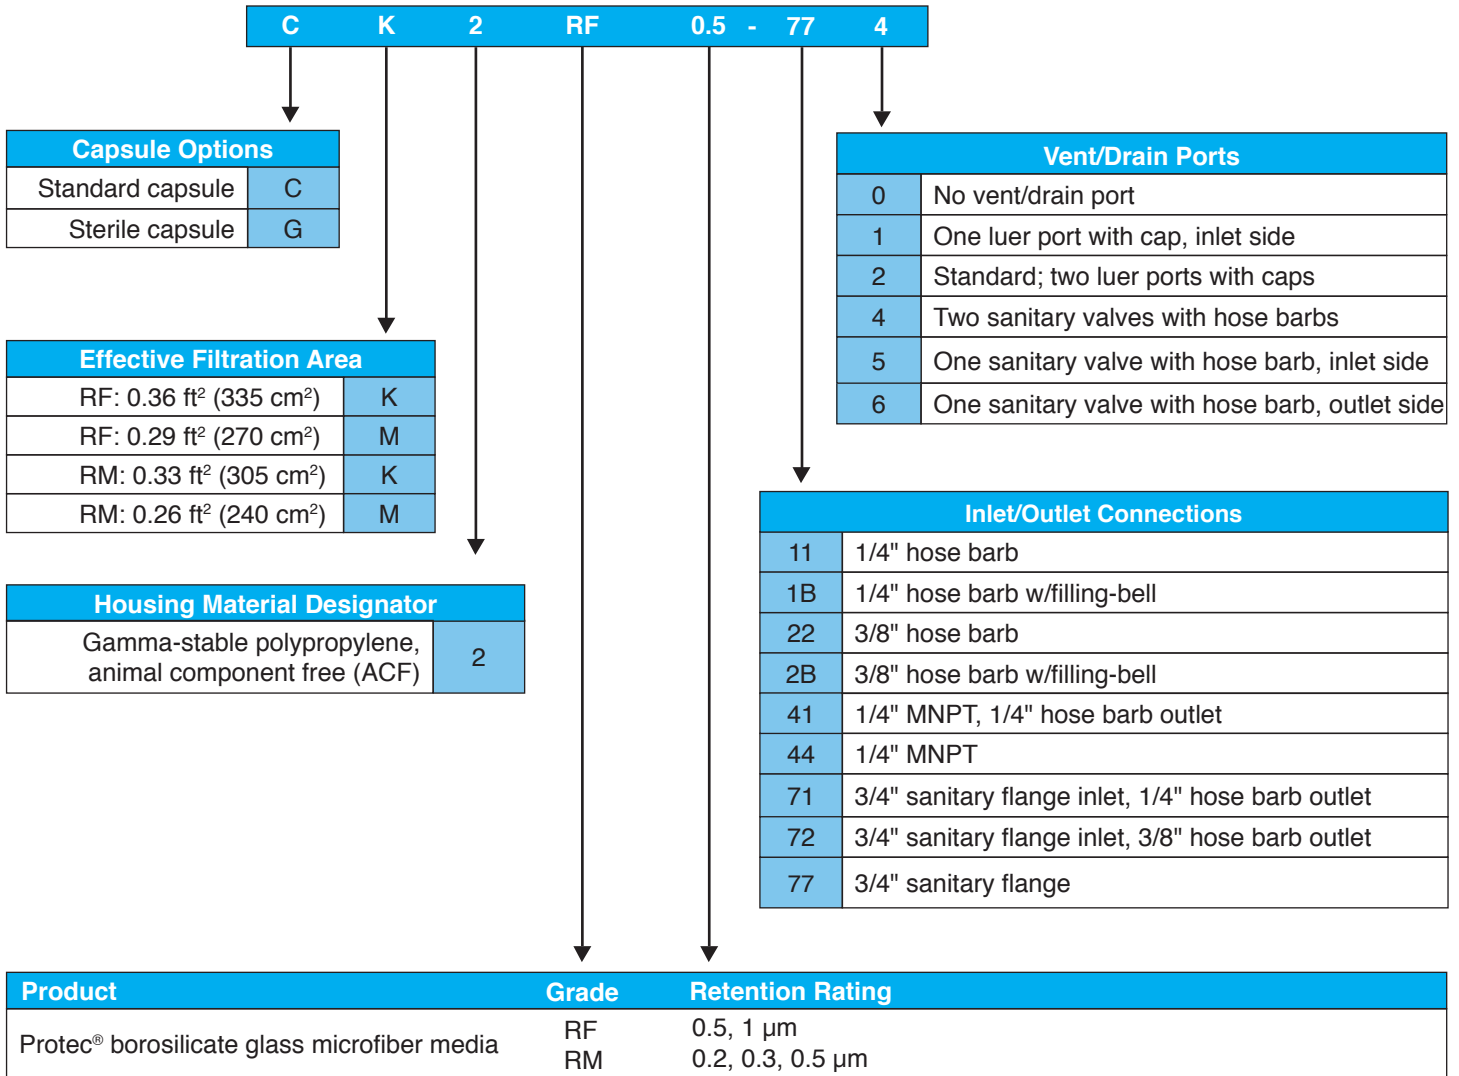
C K 2 RF 0.5 - 77 4

| Capsule Options | |
|---|---|
| Standard capsule | C |
| Sterile capsule | G |

| Effective Filtration Area | |
|---|---|
| RF: 0.36 ft$^2$ (335 cm$^2$) | K |
| RF: 0.29 ft$^2$ (270 cm$^2$) | M |
| RM: 0.33 ft$^2$ (305 cm$^2$) | K |
| RM: 0.26 ft$^2$ (240 cm$^2$) | M |

| Housing Material Designator | |
|---|---|
| Gamma-stable polypropylene, animal component free (ACF) | 2 |

| Vent/Drain Ports | |
|---|---|
| 0 | No vent/drain port |
| 1 | One luer port with cap, inlet side |
| 2 | Standard; two luer ports with caps |
| 4 | Two sanitary valves with hose barbs |
| 5 | One sanitary valve with hose barb, inlet side |
| 6 | One sanitary valve with hose barb, outlet side |

| Inlet/Outlet Connections | |
|---|---|
| 11 | 1/4" hose barb |
| 1B | 1/4" hose barb w/filling-bell |
| 22 | 3/8" hose barb |
| 2B | 3/8" hose barb w/filling-bell |
| 41 | 1/4" MNPT, 1/4" hose barb outlet |
| 44 | 1/4" MNPT |
| 71 | 3/4" sanitary flange inlet, 1/4" hose barb outlet |
| 72 | 3/4" sanitary flange inlet, 3/8" hose barb outlet |
| 77 | 3/4" sanitary flange |

| Product | Grade | Retention Rating |
|---|---|---|
| Protec® borosilicate glass microfiber media | RF<br>RM | 0.5, 1 µm<br>0.2, 0.3, 0.5 µm |